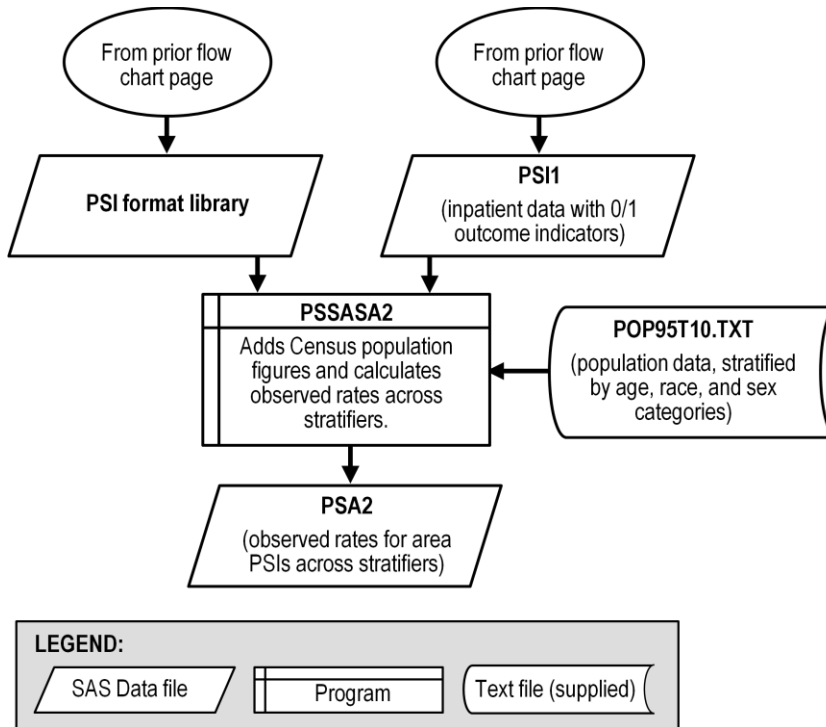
From prior flow chart page

From prior flow chart page

PSI format library

PSI1

(inpatient data with 0/1 outcome indicators)

PSSASA2

Adds Census population figures and calculates observed rates across stratifiers.

POP95T10.TXT

(population data, stratified by age, race, and sex categories)

PSA2

(observed rates for area PSIs across stratifiers)

LEGEND:

SAS Data file

Program

Text file (supplied)